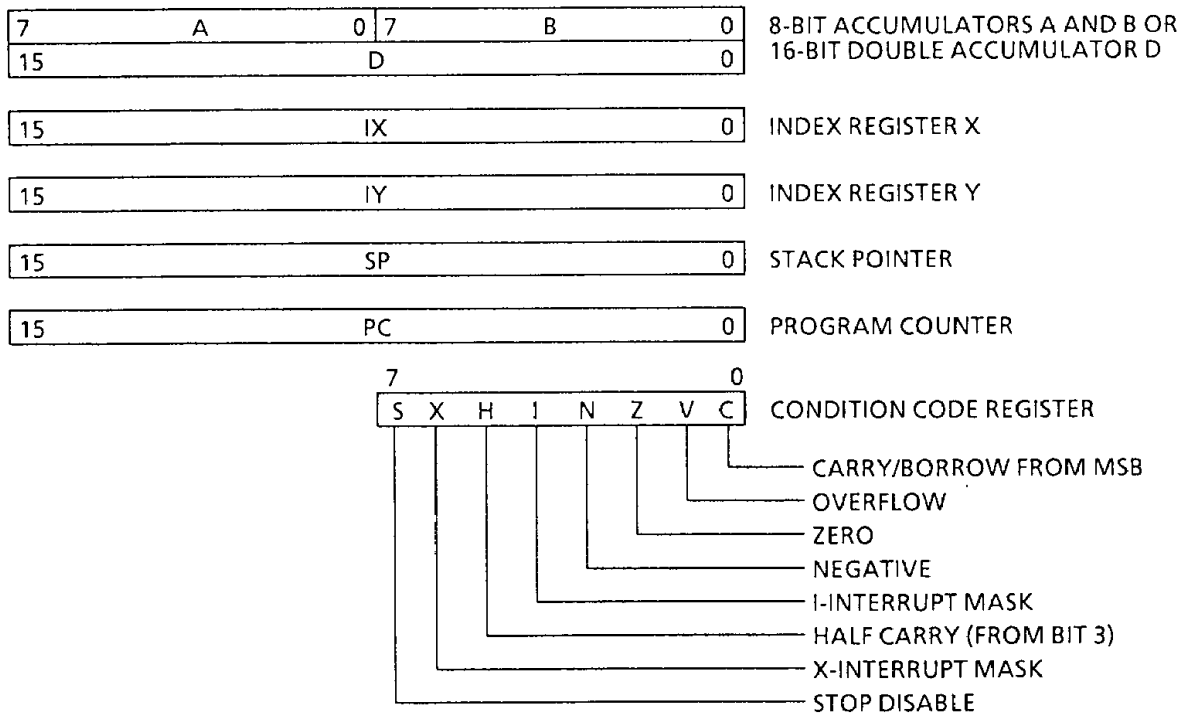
7 A 0 7 B 0
15 D 0

8-BIT ACCUMULATORS A AND B OR 16-BIT DOUBLE ACCUMULATOR D

15 IX 0

INDEX REGISTER X

15 IY 0

INDEX REGISTER Y

15 SP 0

STACK POINTER

15 PC 0

PROGRAM COUNTER

7 0
S X H I N Z V C

CONDITION CODE REGISTER

CARRY/BORROW FROM MSB
OVERFLOW
ZERO
NEGATIVE
I-INTERRUPT MASK
HALF CARRY (FROM BIT 3)
X-INTERRUPT MASK
STOP DISABLE